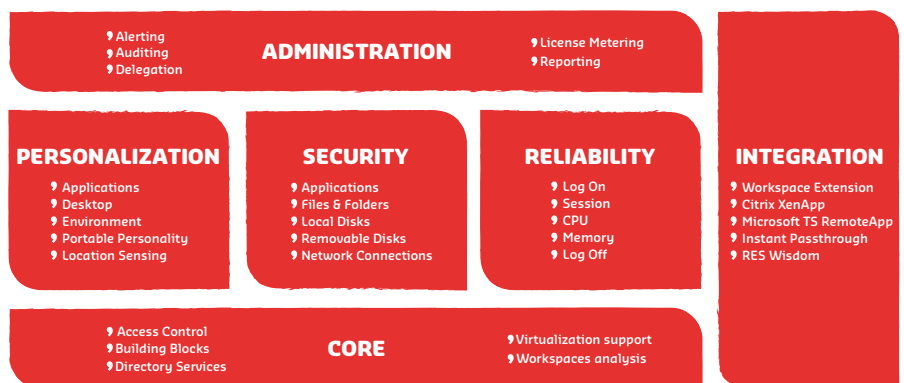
Alerting
Auditing
Delegation

ADMINISTRATION

License Metering
Reporting

PERSONALIZATION
Applications
Desktop
Environment
Portable Personality
Location Sensing

SECURITY
Applications
Files & Folders
Local Disks
Removable Disks
Network Connections

RELIABILITY
Log On
Session
CPU
Memory
Log Off

INTEGRATION
Workspace Extension
Citrix XenApp
Microsoft TS RemoteApp
Instant Passthrough
RES Wisdom

Access Control
Building Blocks
Directory Services

CORE

Virtualization support
Workspaces analysis